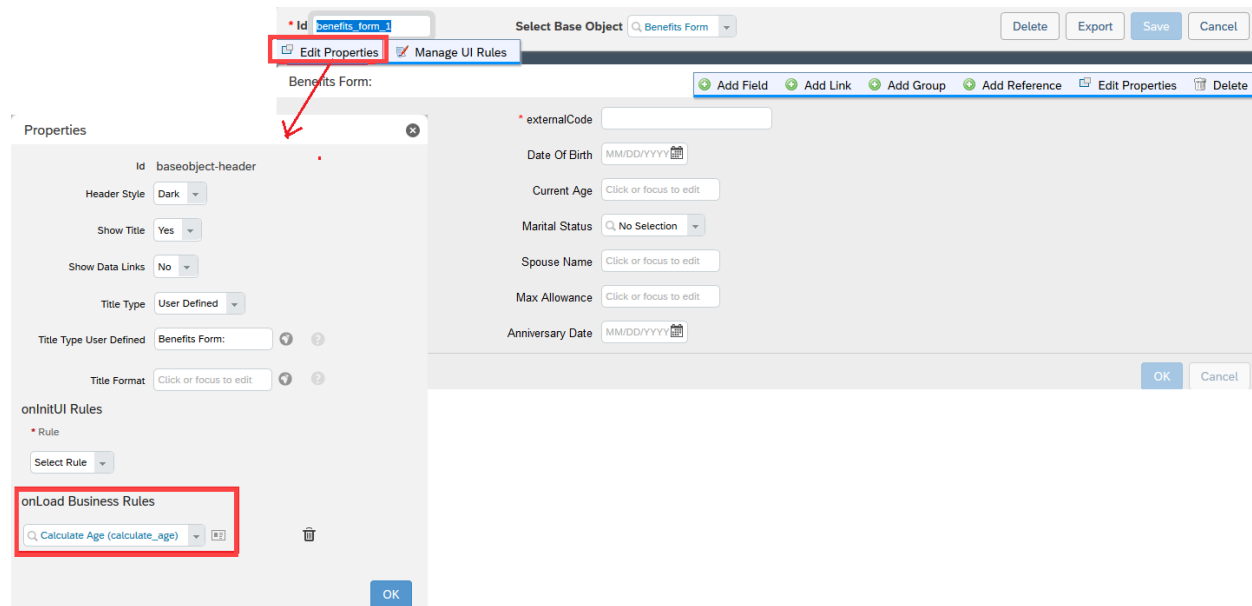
* Id benefits_form_1

Select Base Object Benefits Form

Delete Export Save Cancel

Edit Properties Manage UI Rules

Benefits Form:

Add Field Add Link Add Group Add Reference Edit Properties Delete

Properties

Id baseobject-header

Header Style Dark

Show Title Yes

Show Data Links No

Title Type User Defined

Title Type User Defined Benefits Form:

Title Format Click or focus to edit

onInitUI Rules

* Rule

Select Rule

onLoad Business Rules

Calculate Age (calculate_age)

OK

* externalCode

Date Of Birth MM/DD/YYYY

Current Age Click or focus to edit

Marital Status No Selection

Spouse Name Click or focus to edit

Max Allowance Click or focus to edit

Anniversary Date MM/DD/YYYY

OK Cancel